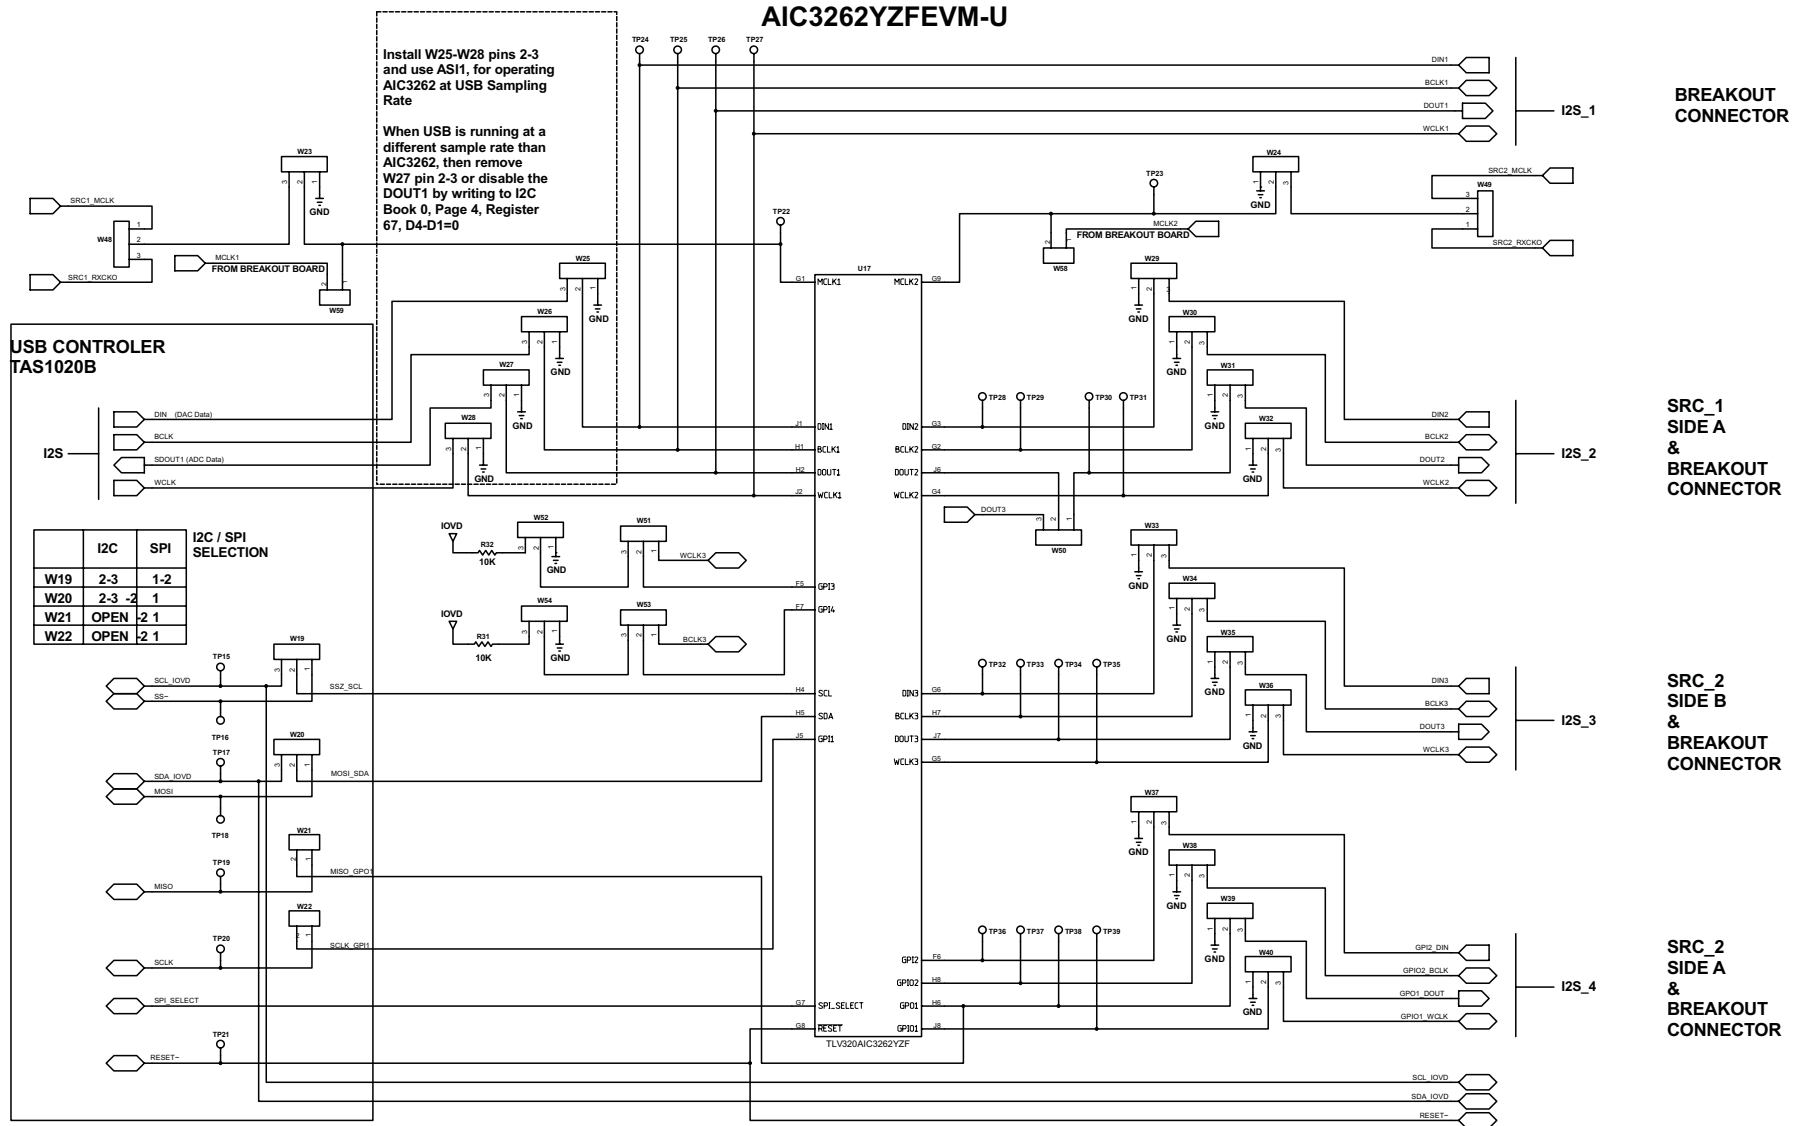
AIC3262YZFEVM-U

Install W25-W28 pins 2-3 and use ASI1, for operating AIC3262 at USB Sampling Rate

When USB is running at a different sample rate than AIC3262, then remove W27 pin 2-3 or disable the DOUT1 by writing to I2C Book 0, Page 4, Register 67, D4-D1=0

TP24 TP25 TP26 TP27

DIN1
BCLK1
DOUT1
WCLK1

I2S_1

BREAKOUT CONNECTOR

W23
3 2 1
GND

SRC1_MCLK
W48
1
2
3
SRC1_RXCKO

MCLK1
FROM BREAKOUT BOARD
W59

TP22

W24
GND
3 2 1
TP23

SRC2_MCLK
W49
3
2
1
SRC2_RXCKO

MCLK2
FROM BREAKOUT BOARD
W58

W25
GND
W26
GND
W27
GND
W28
GND

U17
G1 MCLK1
MCLK2 G9

W29
GND
W30
GND
W31
GND
W32
GND

USB CONTROLER
TAS1020B

I2S
DIN (DAC Data)
BCLK
SDOUT1 (ADC Data)
WCLK

J1 DIN1
H1 BCLK1
H2 DOUT1
J2 WCLK1

TP28 TP29 TP30 TP31

DIN2 G3
BCLK2 G2
DOUT2 J6
WCLK2 G4

DIN2
BCLK2
DOUT2
WCLK2

I2S_2

SRC_1
SIDE A
&
BREAKOUT CONNECTOR

DOUT3
W50

| | I2C | SPI |
|---|---|---|
| W19 | 2-3 | 1-2 |
| W20 | 2-3 -2 | 1 |
| W21 | OPEN -2 1 | |
| W22 | OPEN -2 1 | |

I2C / SPI SELECTION

IOVD
R32
10K
W52
GND
W51
WCLK3
F5 GPI3

IOVD
R31
10K
W54
GND
W53
BCLK3
F7 GPI4

W33
GND
W34
GND
W35
GND
W36
GND

TP15
W19
SCL_IOVD
SS-
SSZ_SCL
H4 SCL
H5 SDA
J5 GPI1
TP16
TP17
W20
SDA_IOVD
MOSI
MOSI_SDA
TP18

TP32 TP33 TP34 TP35
DIN3 G6
BCLK3 H7
DOUT3 J7
WCLK3 G5

DIN3
BCLK3
DOUT3
WCLK3

I2S_3

SRC_2
SIDE B
&
BREAKOUT CONNECTOR

W37
GND
W38
GND
W39
GND
W40
GND

TP19
W21
MISO
MISO_GPO1

TP20
W22
SCLK
SCLK_GPI1

TP36 TP37 TP38 TP39
GPI2 F6
GPIO2 H8
GPO1 H6
GPIO1 J8

GPI2_DIN
GPIO2_BCLK
GPO1_DOUT
GPIO1_WCLK

I2S_4

SRC_2
SIDE A
&
BREAKOUT CONNECTOR

SPI_SELECT
G7 SPI_SELECT
G8 RESET
TP21
RESET-
TLV320AIC3262YZF

SCL_IOVD
SDA_IOVD
RESET-